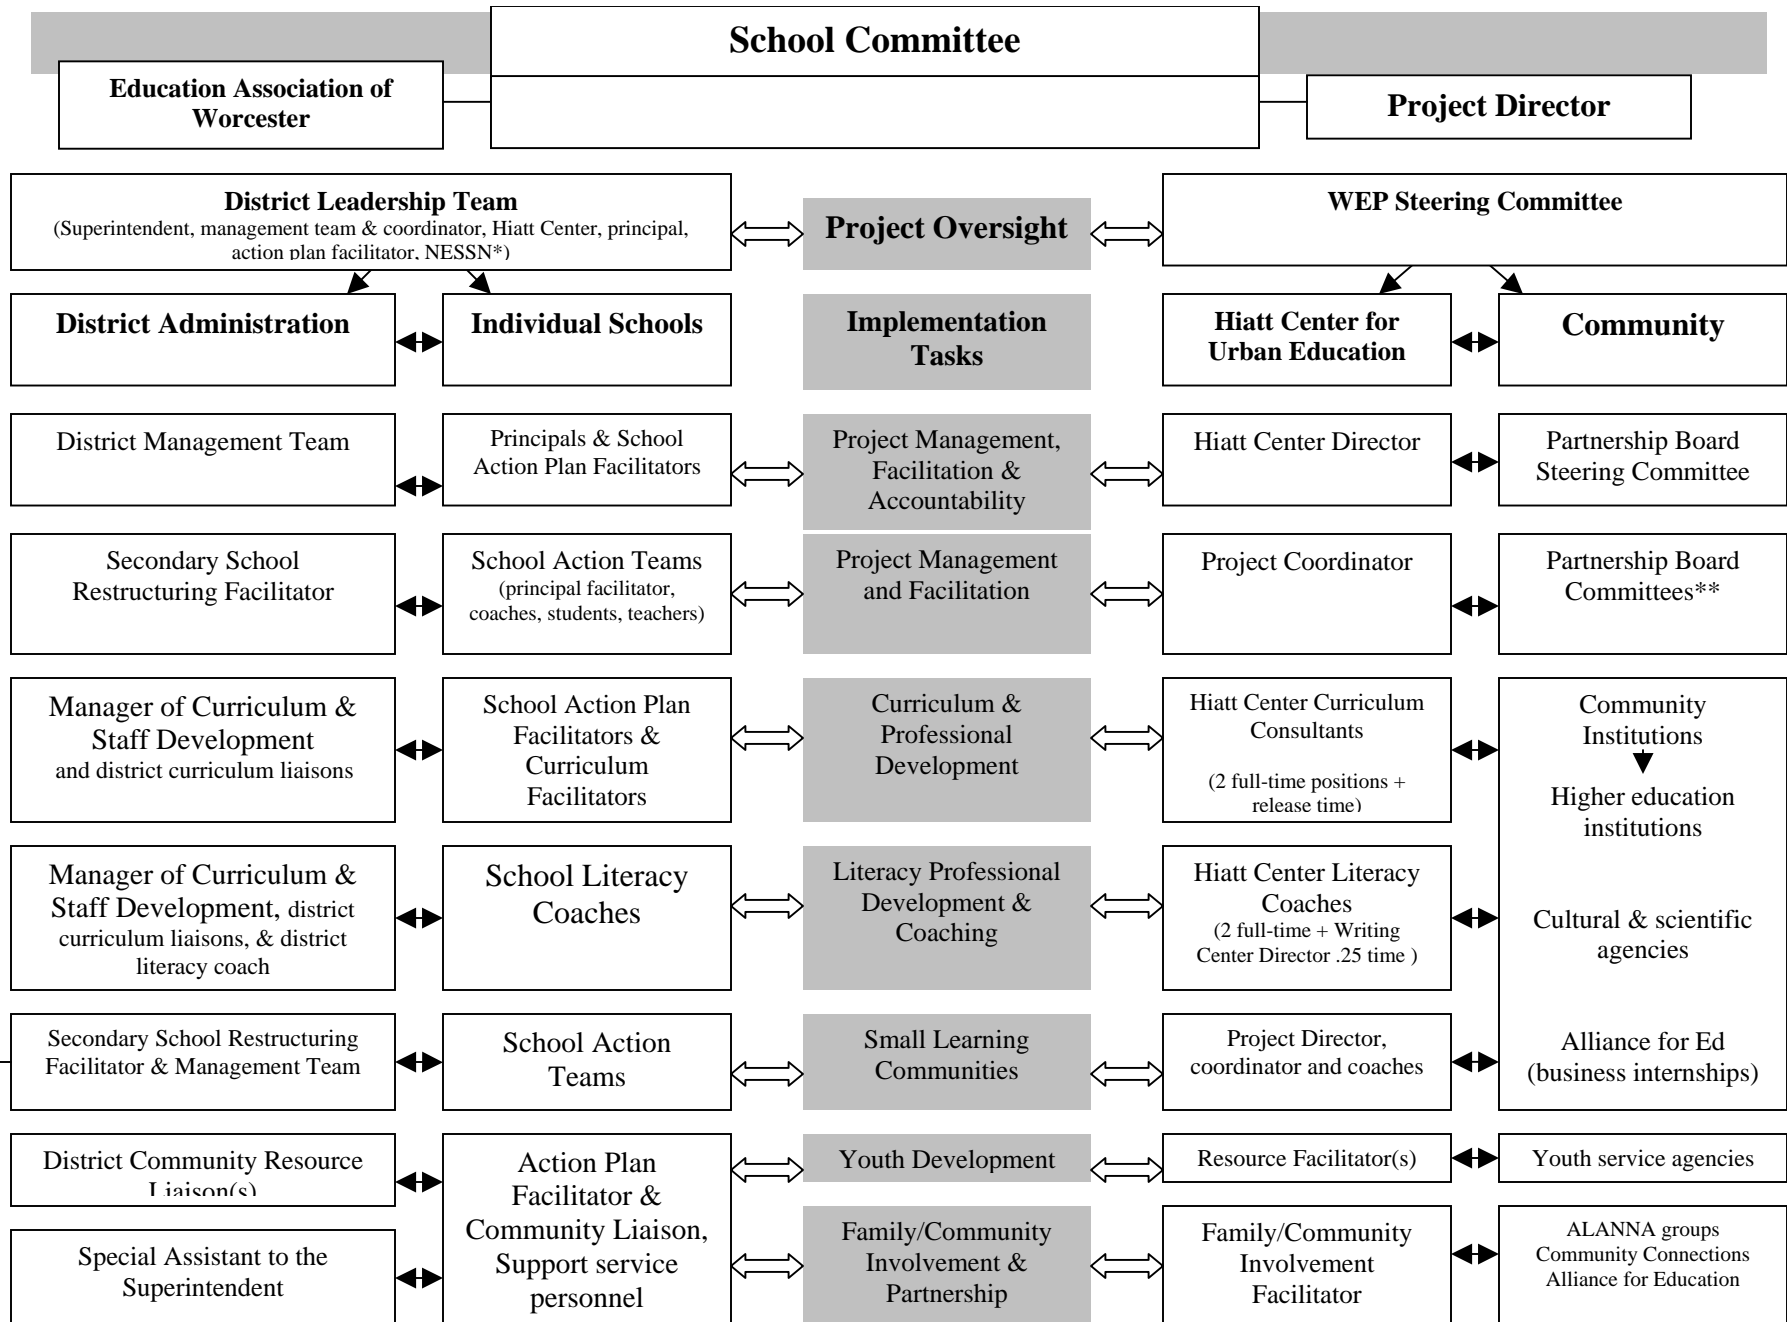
School Committee

Education Association of Worcester

Project Director

District Leadership Team
(Superintendent, management team & coordinator, Hiatt Center, principal, action plan facilitator, NESSN*)

Project Oversight

WEP Steering Committee

District Administration

Individual Schools

Implementation Tasks

Hiatt Center for Urban Education

Community

District Management Team

Principals & School Action Plan Facilitators

Project Management, Facilitation & Accountability

Hiatt Center Director

Partnership Board Steering Committee

Secondary School Restructuring Facilitator

School Action Teams
(principal facilitator, coaches, students, teachers)

Project Management and Facilitation

Project Coordinator

Partnership Board Committees**

Manager of Curriculum & Staff Development and district curriculum liaisons

School Action Plan Facilitators & Curriculum Facilitators

Curriculum & Professional Development

Hiatt Center Curriculum Consultants
(2 full-time positions + release time)

Community Institutions

Higher education institutions

Cultural & scientific agencies

Alliance for Ed (business internships)

Manager of Curriculum & Staff Development, district curriculum liaisons, & district literacy coach

School Literacy Coaches

Literacy Professional Development & Coaching

Hiatt Center Literacy Coaches
(2 full-time + Writing Center Director .25 time )

Secondary School Restructuring Facilitator & Management Team

School Action Teams

Small Learning Communities

Project Director, coordinator and coaches

District Community Resource Liaison(s)

Action Plan Facilitator & Community Liaison, Support service personnel

Youth Development

Resource Facilitator(s)

Youth service agencies

Special Assistant to the Superintendent

Family/Community Involvement & Partnership

Family/Community Involvement Facilitator

ALANNA groups
Community Connections
Alliance for Education